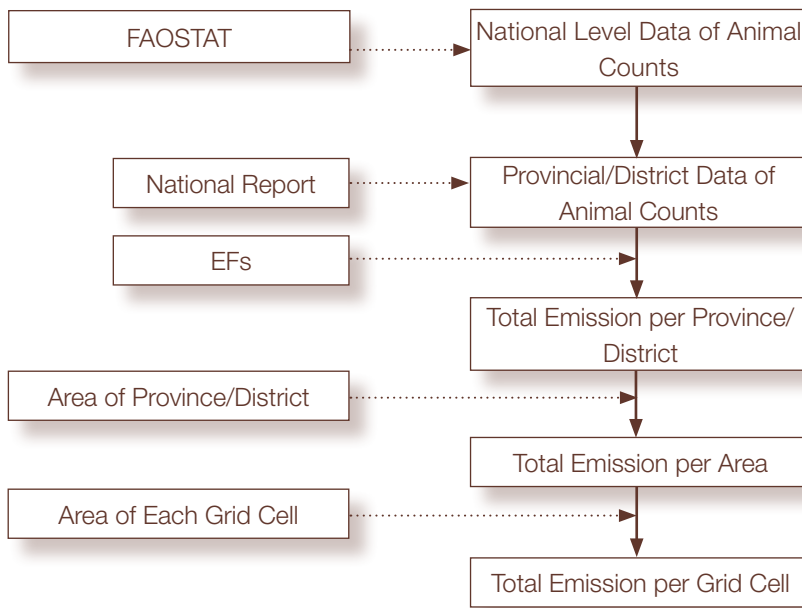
FAOSTAT

National Level Data of Animal Counts

National Report

Provincial/District Data of Animal Counts

EFs

Total Emission per Province/District

Area of Province/District

Total Emission per Area

Area of Each Grid Cell

Total Emission per Grid Cell